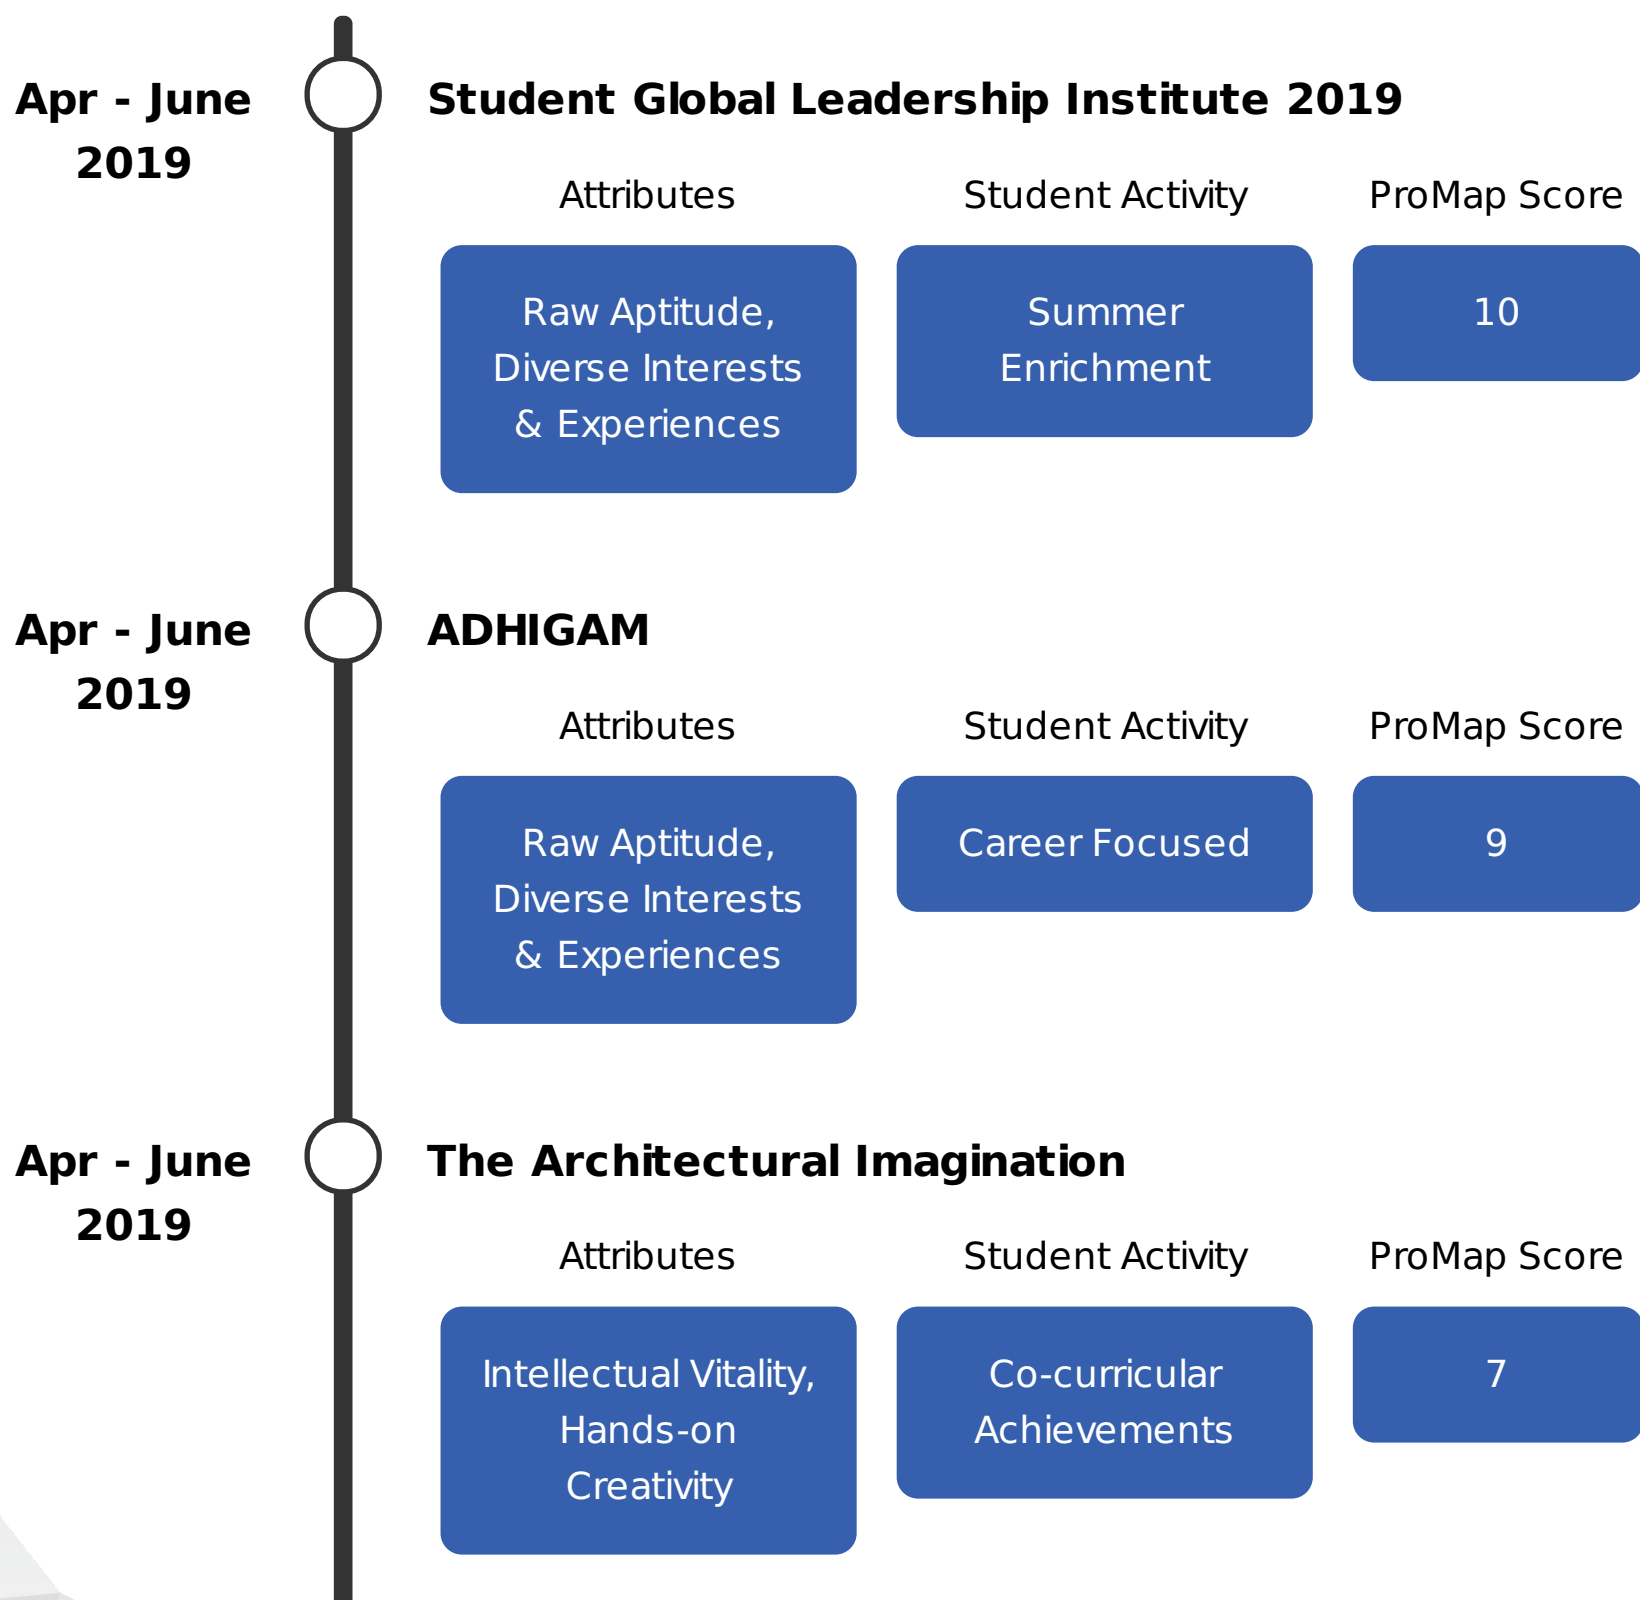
Apr - June 2019

Student Global Leadership Institute 2019

Attributes

Student Activity

ProMap Score

Raw Aptitude, Diverse Interests & Experiences

Summer Enrichment

10

Apr - June 2019

ADHIGAM

Attributes

Student Activity

ProMap Score

Raw Aptitude, Diverse Interests & Experiences

Career Focused

9

Apr - June 2019

The Architectural Imagination

Attributes

Student Activity

ProMap Score

Intellectual Vitality, Hands-on Creativity

Co-curricular Achievements

7